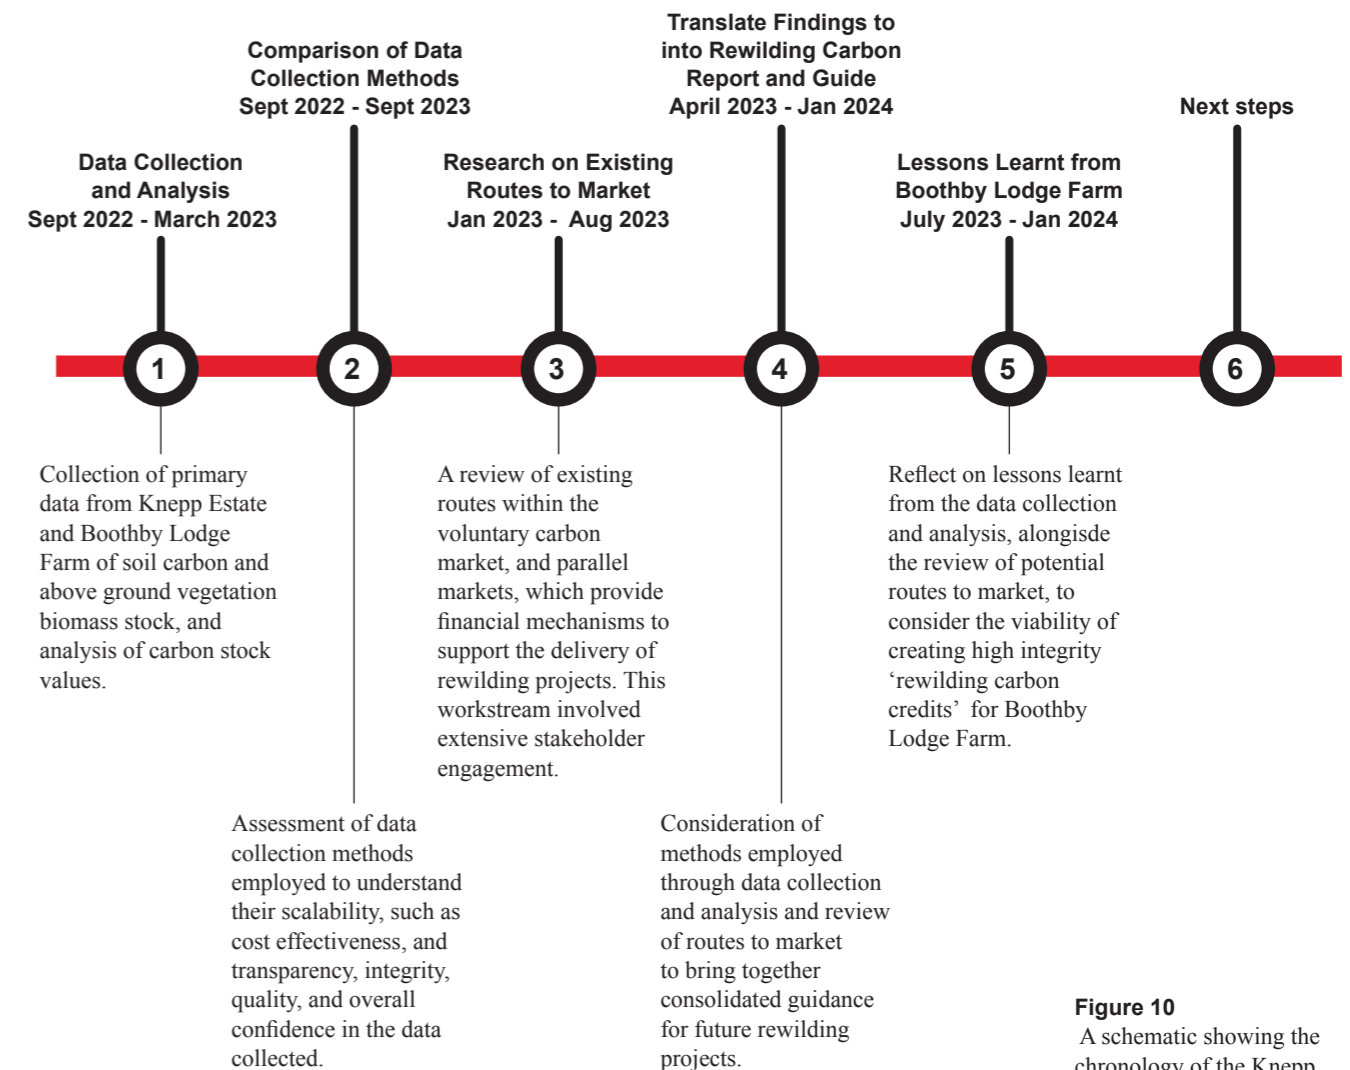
Translate Findings to into Rewilding Carbon Report and Guide
April 2023 - Jan 2024

Comparison of Data Collection Methods
Sept 2022 - Sept 2023

Next steps

Data Collection and Analysis
Sept 2022 - March 2023

Research on Existing Routes to Market
Jan 2023 - Aug 2023

Lessons Learnt from Boothby Lodge Farm
July 2023 - Jan 2024

1

2

3

4

5

6

Collection of primary data from Knepp Estate and Boothby Lodge Farm of soil carbon and above ground vegetation biomass stock, and analysis of carbon stock values.

A review of existing routes within the voluntary carbon market, and parallel markets, which provide financial mechanisms to support the delivery of rewilding projects. This workstream involved extensive stakeholder engagement.

Reflect on lessons learnt from the data collection and analysis, alongisde the review of potential routes to market, to consider the viability of creating high integrity 'rewilding carbon credits' for Boothby Lodge Farm.

Assessment of data collection methods employed to understand their scalability, such as cost effectiveness, and transparency, integrity, quality, and overall confidence in the data collected.

Consideration of methods employed through data collection and analysis and review of routes to market to bring together consolidated guidance for future rewilding projects.

Figure 10
A schematic showing the chronology of the Knepp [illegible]